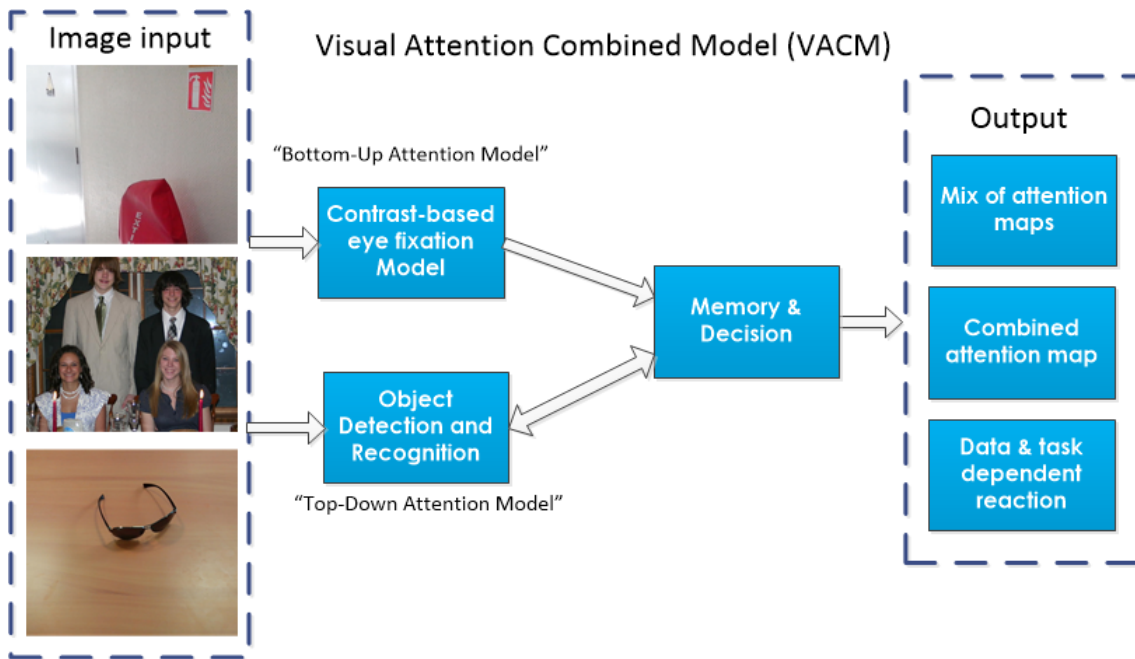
Image input

Visual Attention Combined Model (VACM)

Output

"Bottom-Up Attention Model"

Contrast-based eye fixation Model

Memory & Decision

Object Detection and Recognition

"Top-Down Attention Model"

Mix of attention maps

Combined attention map

Data & task dependent reaction